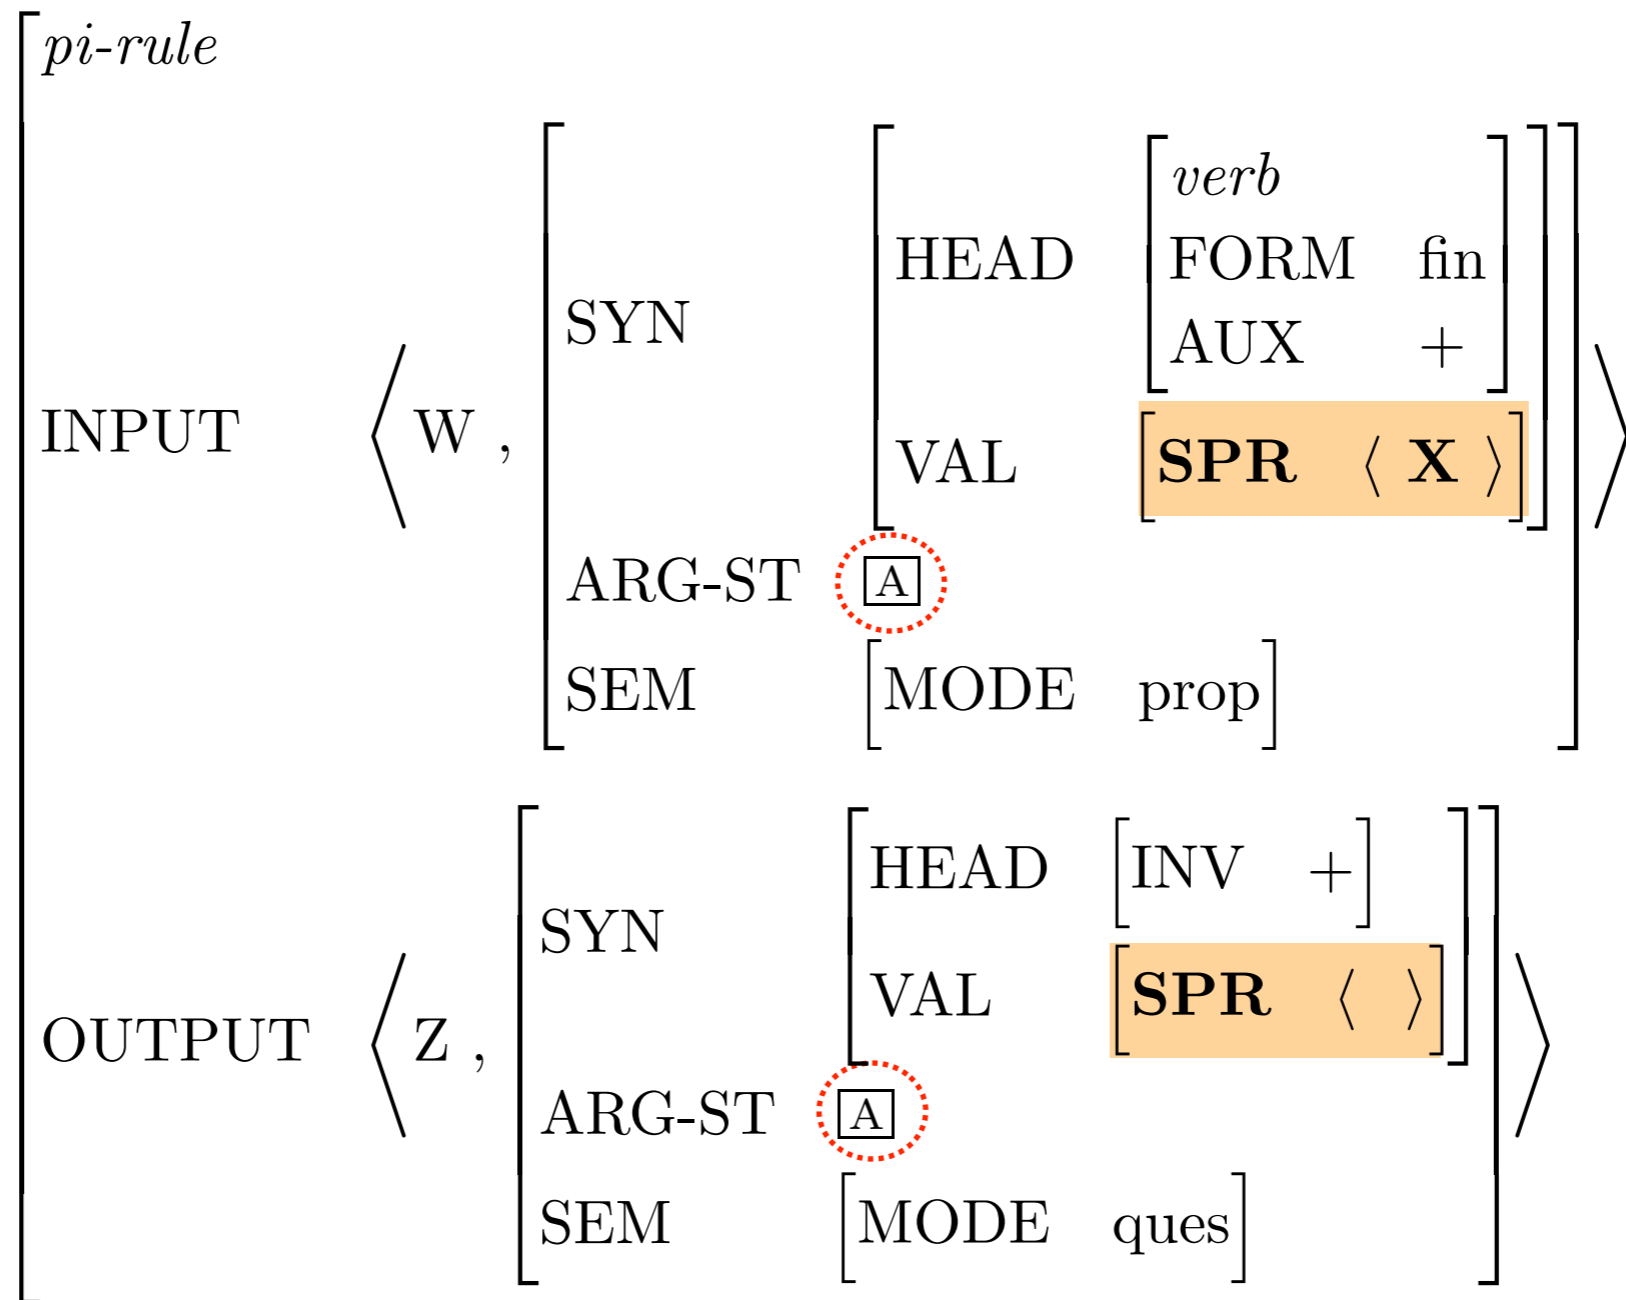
*pi-rule*

INPUT $\left\langle W , \begin{bmatrix} \text{SYN} & \begin{bmatrix} \text{HEAD} & \begin{bmatrix} \textit{verb} & \\ \text{FORM} & \text{fin} \\ \text{AUX} & + \end{bmatrix} \\ \text{VAL} & \begin{bmatrix} \textbf{SPR} & \langle \textbf{X} \rangle \end{bmatrix} \end{bmatrix} \\ \text{ARG-ST} & \boxed{A} \\ \text{SEM} & \begin{bmatrix} \text{MODE} & \text{prop} \end{bmatrix} \end{bmatrix} \right\rangle$

OUTPUT $\left\langle Z , \begin{bmatrix} \text{SYN} & \begin{bmatrix} \text{HEAD} & \begin{bmatrix} \text{INV} & + \end{bmatrix} \\ \text{VAL} & \begin{bmatrix} \textbf{SPR} & \langle \rangle \end{bmatrix} \end{bmatrix} \\ \text{ARG-ST} & \boxed{A} \\ \text{SEM} & \begin{bmatrix} \text{MODE} & \text{ques} \end{bmatrix} \end{bmatrix} \right\rangle$